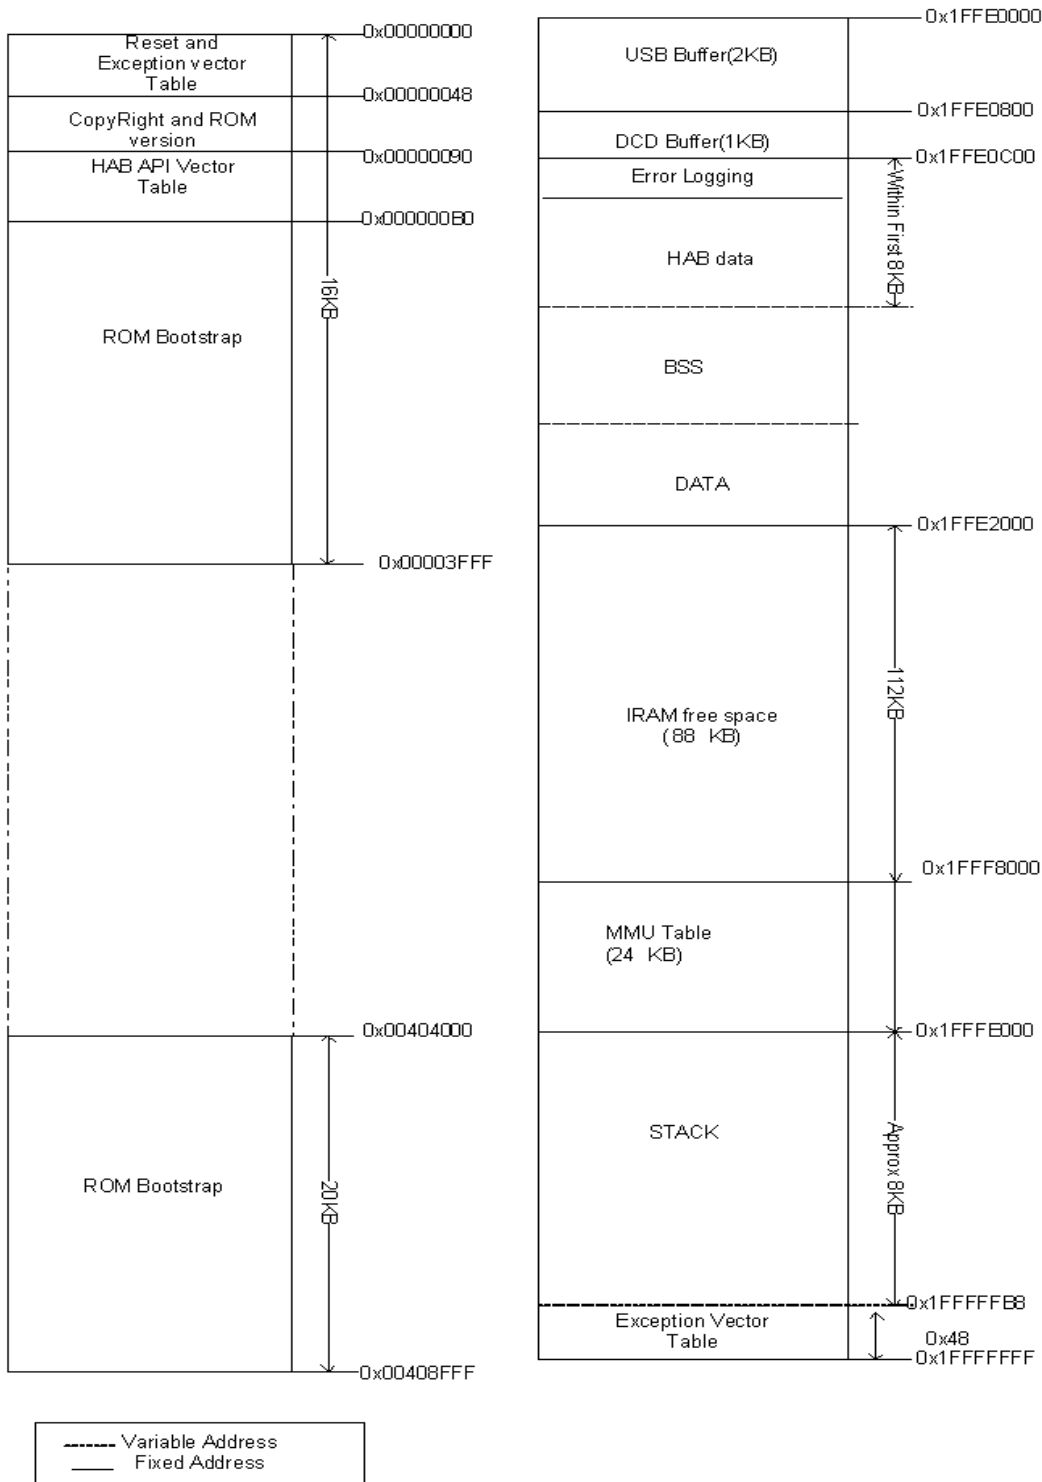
Reset and Exception vector Table
0x00000000
CopyRight and ROM version
0x00000048
HAB API Vector Table
0x00000090
0x000000B0
ROM Bootstrap
16KB
0x00003FFF
0x00404000
ROM Bootstrap
20KB
0x00408FFF

USB Buffer(2KB)
0x1FFE0000
0x1FFE0800
DCD Buffer(1KB)
0x1FFE0C00
Error Logging
HAB data
Within First 8KB
BSS
DATA
0x1FFE2000
IRAM free space
( 88 KB)
112KB
0x1FFF8000
MMU Table
(24 KB)
0x1FFFE000
STACK
Approx 8KB
0x1FFFFFB8
Exception Vector Table
0x48
0x1FFFFFFF

------- Variable Address
_____ Fixed Address